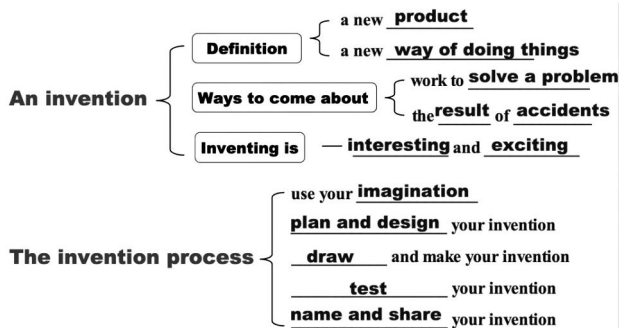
An invention

Definition
a new product
a new way of doing things

Ways to come about
work to solve a problem
the result of accidents

Inventing is — interesting and exciting

The invention process
use your imagination
plan and design your invention
draw and make your invention
test your invention
name and share your invention